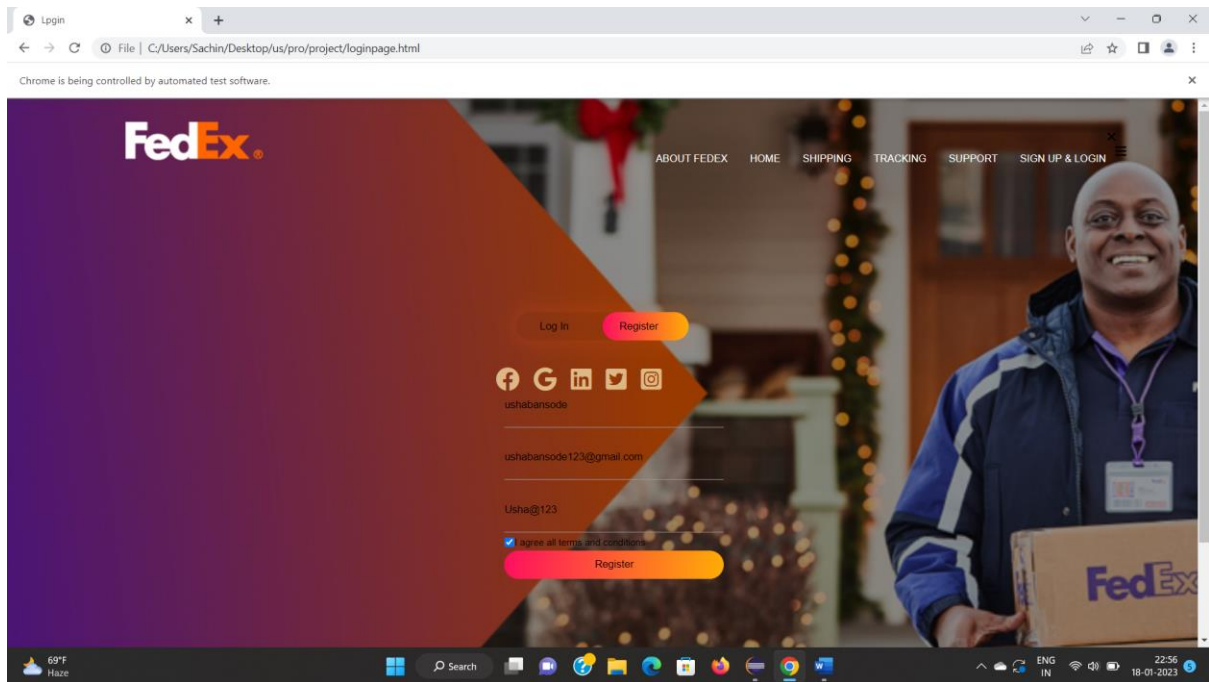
Lpgin

File | C:/Users/Sachin/Desktop/us/pro/project/loginpage.html

Chrome is being controlled by automated test software.

FedEx.

ABOUT FEDEX HOME SHIPPING TRACKING SUPPORT SIGN UP & LOGIN

Log In Register

ushabansode

ushabansode123@gmail.com

Usha@123

I agree all terms and conditions

Register

FedEx

69°F Haze

Search

ENG IN

22:56 18-01-2023